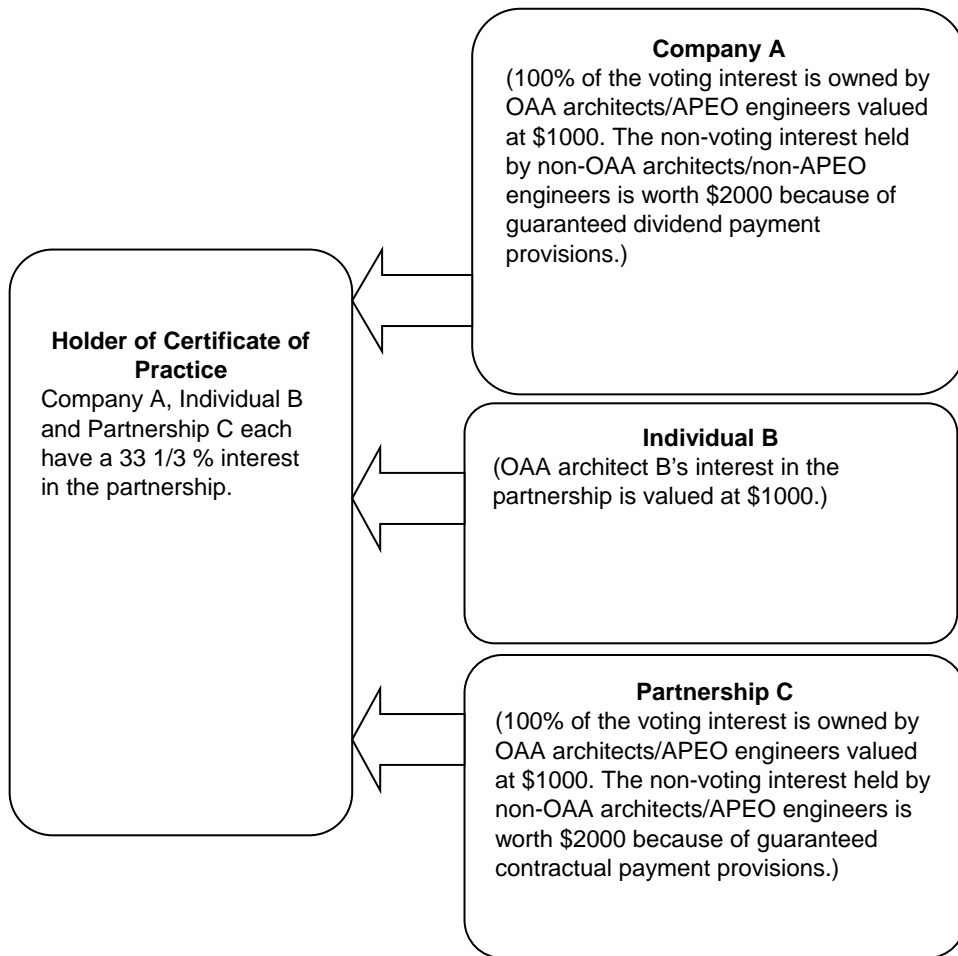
**Holder of Certificate of Practice**
Company A, Individual B and Partnership C each have a 33 1/3 % interest in the partnership.

**Company A**
(100% of the voting interest is owned by OAA architects/APEO engineers valued at \$1000. The non-voting interest held by non-OAA architects/non-APEO engineers is worth \$2000 because of guaranteed dividend payment provisions.)

**Individual B**
(OAA architect B's interest in the partnership is valued at \$1000.)

**Partnership C**
(100% of the voting interest is owned by OAA architects/APEO engineers valued at \$1000. The non-voting interest held by non-OAA architects/APEO engineers is worth \$2000 because of guaranteed contractual payment provisions.)